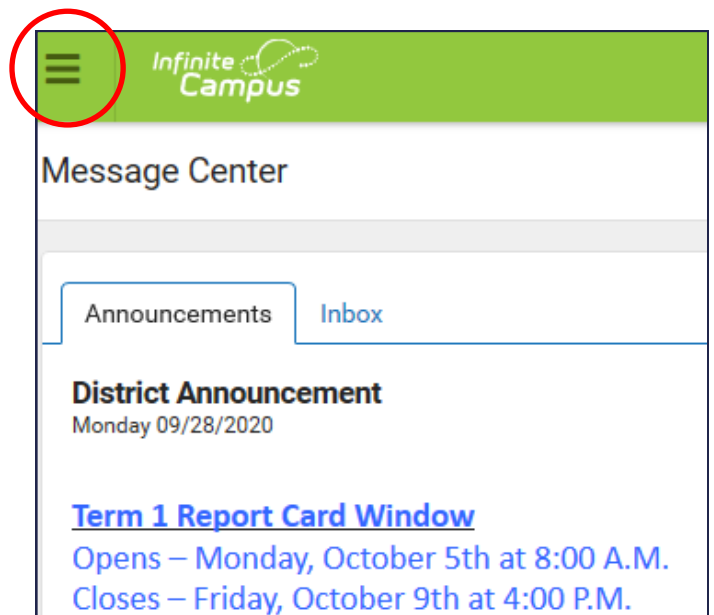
Infinite Campus

Message Center

Announcements Inbox

District Announcement
Monday 09/28/2020

Term 1 Report Card Window
Opens – Monday, October 5th at 8:00 A.M.
Closes – Friday, October 9th at 4:00 P.M.